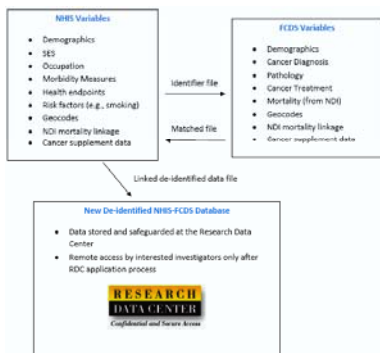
NHIS Variables

- Demographics
- SES
- Occupation
- Morbidity Measures
- Health endpoints
- Risk factors (e.g., smoking)
- Geocodes
- NDI mortality linkage
- Cancer supplement data

Identifier file

Matched file

FCDS Variables

- Demographics
- Cancer Diagnosis
- Pathology
- Cancer Treatment
- Mortality (from NDI)
- Geocodes
- NDI mortality linkage
- Cancer supplement data

Linked de-identified data file

New De-identified NHIS-FCDS Database

- Data stored and safeguarded at the Research Data Center
- Remote access by interested investigators only after RDC application process

RESEARCH DATA CENTER
Confidential and Secure Access